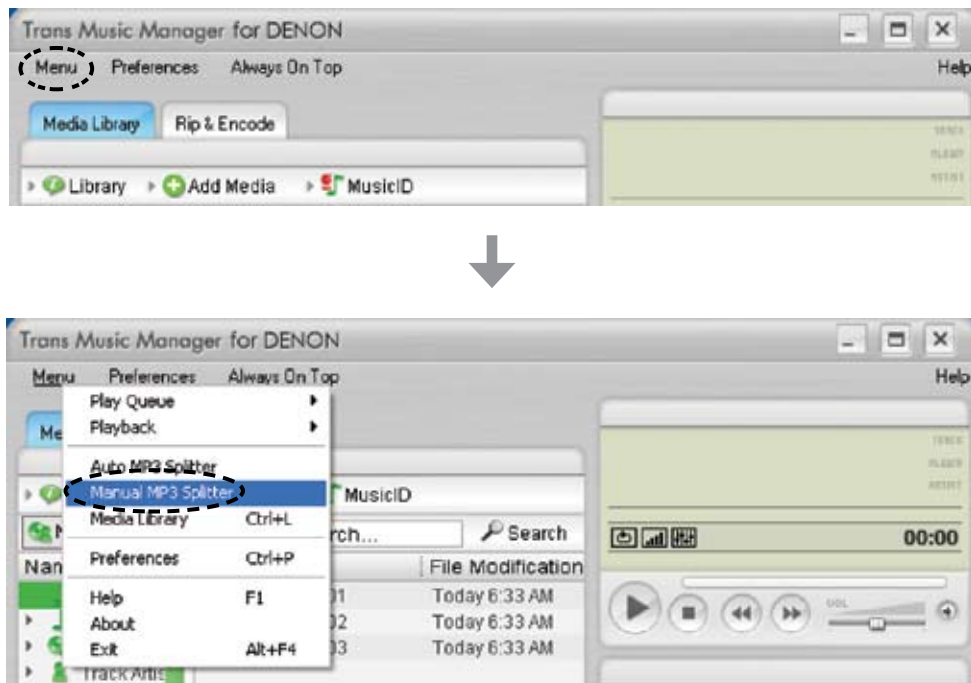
Trans Music Manager for DENON

Menu Preferences Always On Top Help

Media Library Rip & Encode

TRACK
PLAYER
ARTIST

Library Add Media MusicID

Trans Music Manager for DENON

Menu Preferences Always On Top Help

Play Queue
Playback
Auto MP3 Splitter
Manual MP3 Splitter
Media Library Ctrl+L
Preferences Ctrl+P
Help F1
About
Exit Alt+F4

Me

TRACK
PLAYER
ARTIST

MusicID

rch... Search

00:00

Nan File Modification

01 Today 6:33 AM
02 Today 6:33 AM
03 Today 6:33 AM

Track Artis

VOL